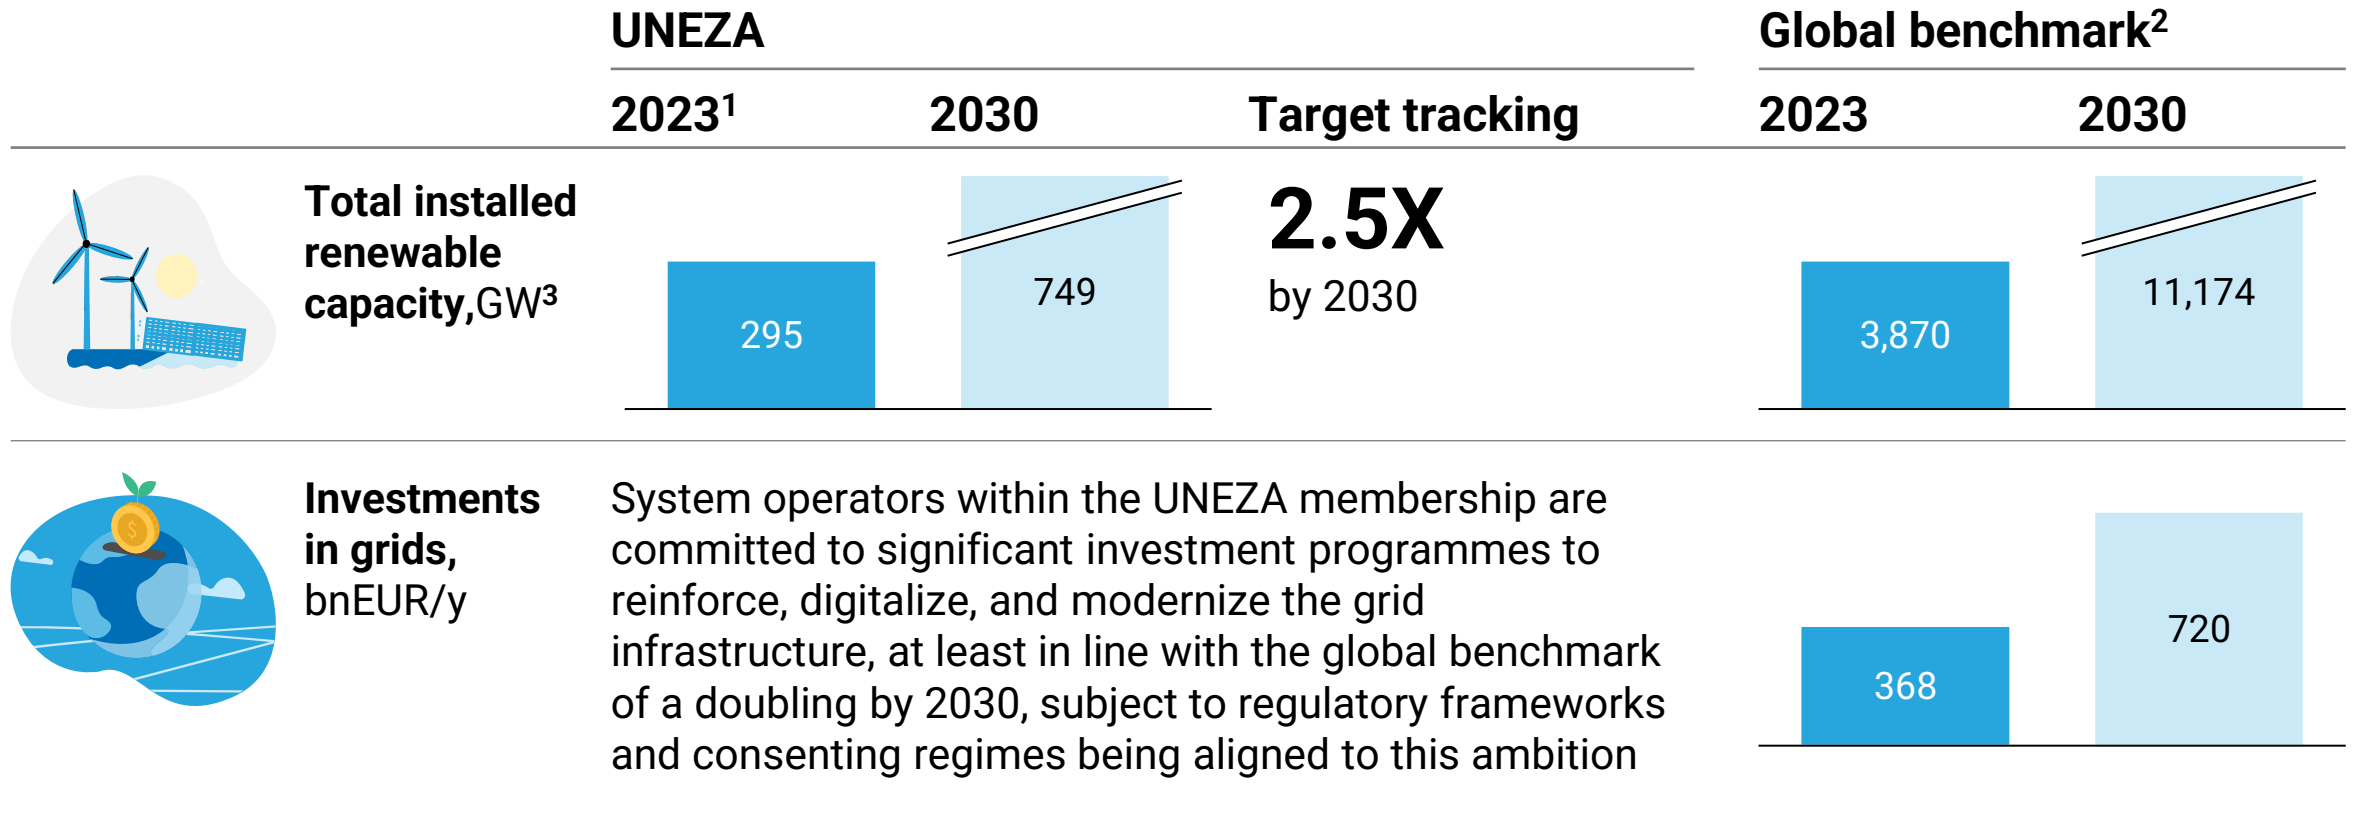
UNEZA

Global benchmark$^2$

2023$^1$

2030

Target tracking

2023

2030

Total installed renewable capacity, GW$^3$

295

749

2.5X
by 2030

3,870

11,174

Investments in grids, bnEUR/y

System operators within the UNEZA membership are committed to significant investment programmes to reinforce, digitalize, and modernize the grid infrastructure, at least in line with the global benchmark of a doubling by 2030, subject to regulatory frameworks and consenting regimes being aligned to this ambition

368

720